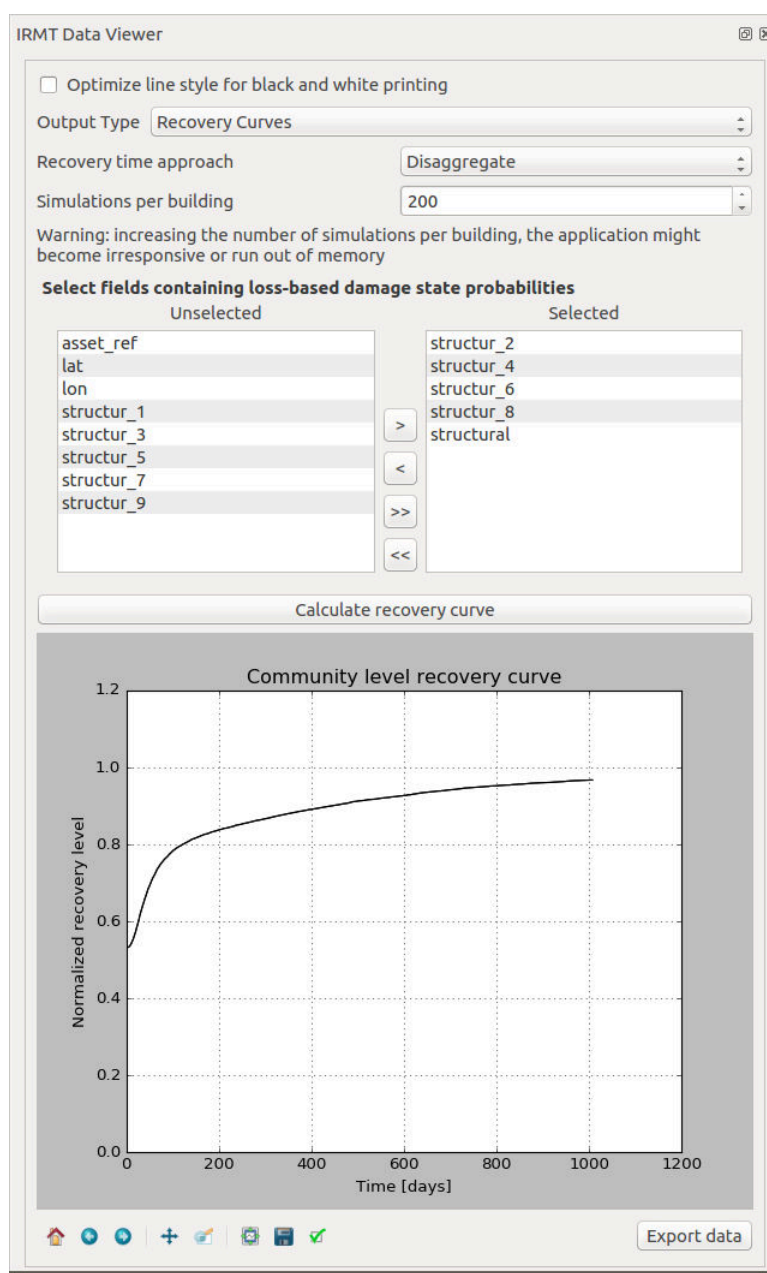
IRMT Data Viewer

Optimize line style for black and white printing

Output Type Recovery Curves

Recovery time approach Disaggregate

Simulations per building 200

Warning: increasing the number of simulations per building, the application might become irresponsive or run out of memory

Select fields containing loss-based damage state probabilities

Unselected
asset_ref
lat
lon
structur_1
structur_3
structur_5
structur_7
structur_9

>
<
>>
<<

Selected
structur_2
structur_4
structur_6
structur_8
structural

Calculate recovery curve

Community level recovery curve

1.2
1.0
0.8
0.6
0.4
0.2
0.0

Normalized recovery level

0
200
400
600
800
1000
1200

Time [days]

Export data